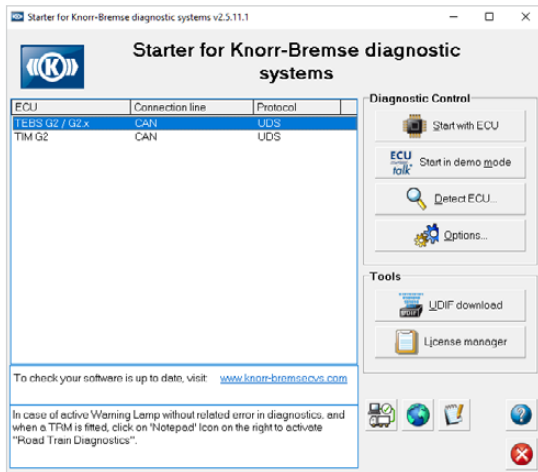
Starter for Knorr-Bremse diagnostic systems v2.5.11.1

Starter for Knorr-Bremse diagnostic systems

| ECU | Connection line | Protocol |
|---|---|---|
| TEBS G2 / G2.x | CAN | UDS |
| TIM G2 | CAN | UDS |

Diagnostic Control

Start with ECU

ECU talk

Start in demo mode

Detect ECU...

Options...

Tools

UDIF

UDIF download

License manager

To check your software is up to date, visit: www.knorr-bremsecvs.com

In case of active Warning Lamp without related error in diagnostics, and when a TRM is fitted, click on 'Notepad' Icon on the right to activate "Road Train Diagnostics".